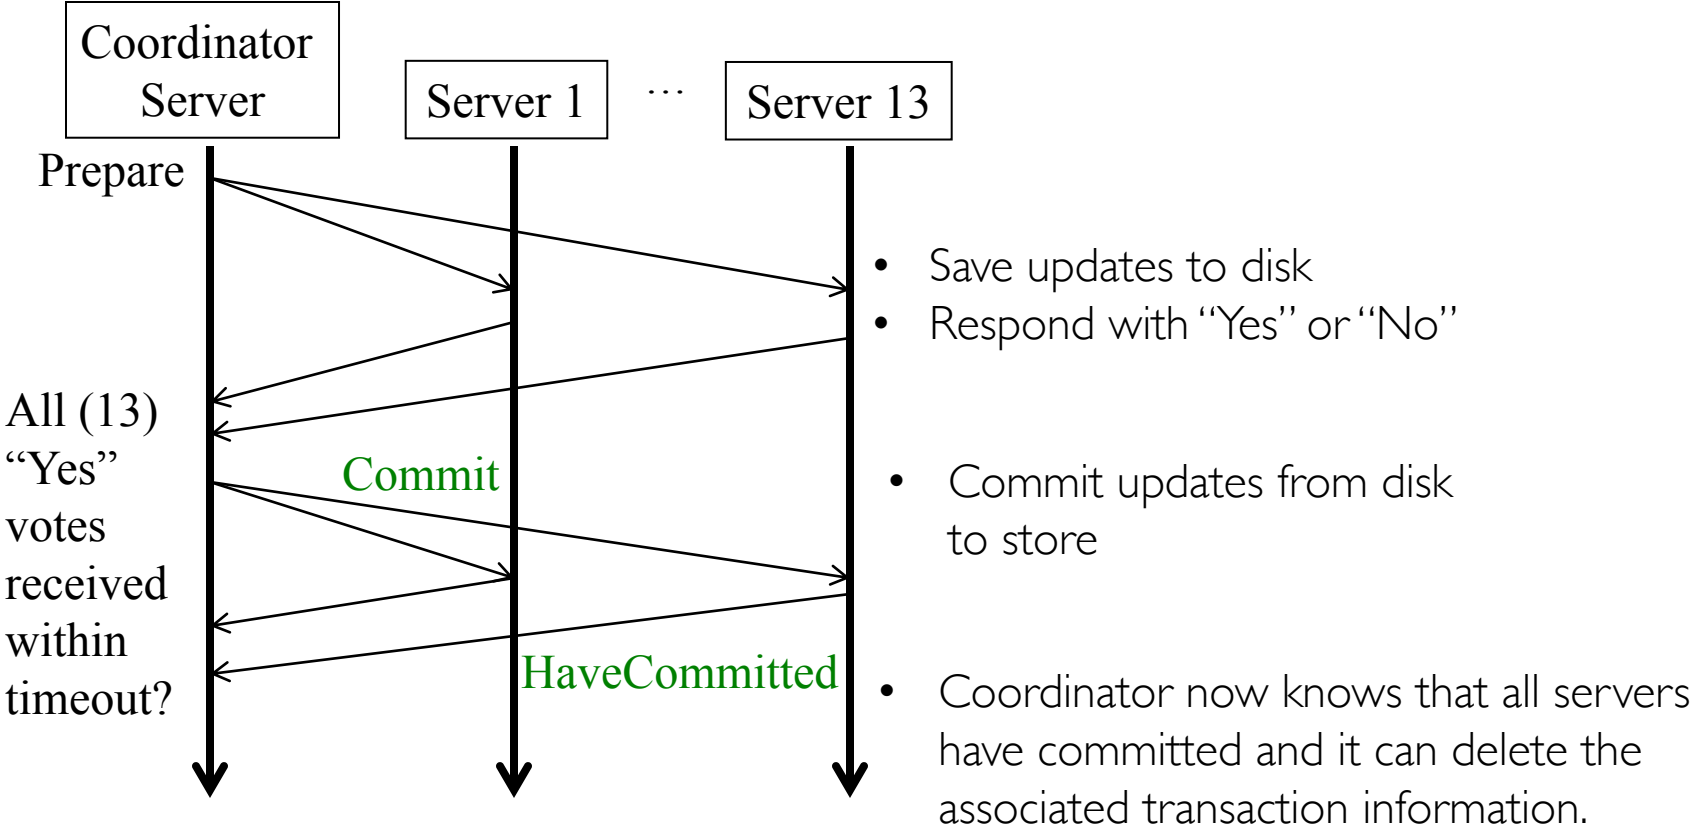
Coordinator Server

Server 1

…

Server 13

Prepare

• Save updates to disk
• Respond with "Yes" or "No"

All (13) "Yes" votes received within timeout?

Commit

• Commit updates from disk to store

HaveCommitted

• Coordinator now knows that all servers have committed and it can delete the associated transaction information.